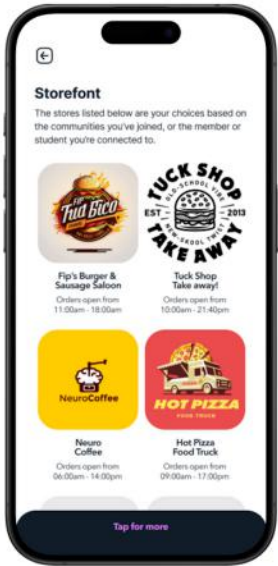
Storefont

The stores listed below are your choices based on the communities you've joined, or the member or student you're connected to.

Fip Tua Bico

TUCK SHOP
OLD-SCHOOL VIBE
EST 2013
NEW SKOOL TWIST
TAKE AWAY

Fip's Burger & Sausage Saloon
Orders open from 11:00am - 18:00am

Tuck Shop Take away!
Orders open from 10:00am - 21:40pm

NeuroCoffee

HOT PIZZA
FOOD TRUCK

Neuro Coffee
Orders open from 06:00am - 14:00pm

Hot Pizza Food Truck
Orders open from 09:00am - 17:00pm

Tap for more